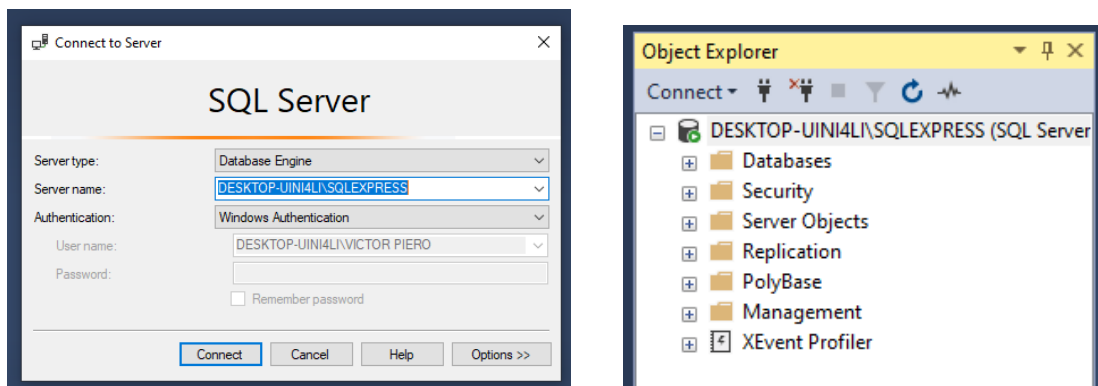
Connect to Server

SQL Server

Server type: Database Engine
Server name: DESKTOP-UINI4LI\SQLEXPRESS
Authentication: Windows Authentication
User name: DESKTOP-UINI4LI\VICTOR PIERO
Password:
Remember password

Connect Cancel Help Options >>

Object Explorer

Connect

DESKTOP-UINI4LI\SQLEXPRESS (SQL Server
Databases
Security
Server Objects
Replication
PolyBase
Management
XEvent Profiler